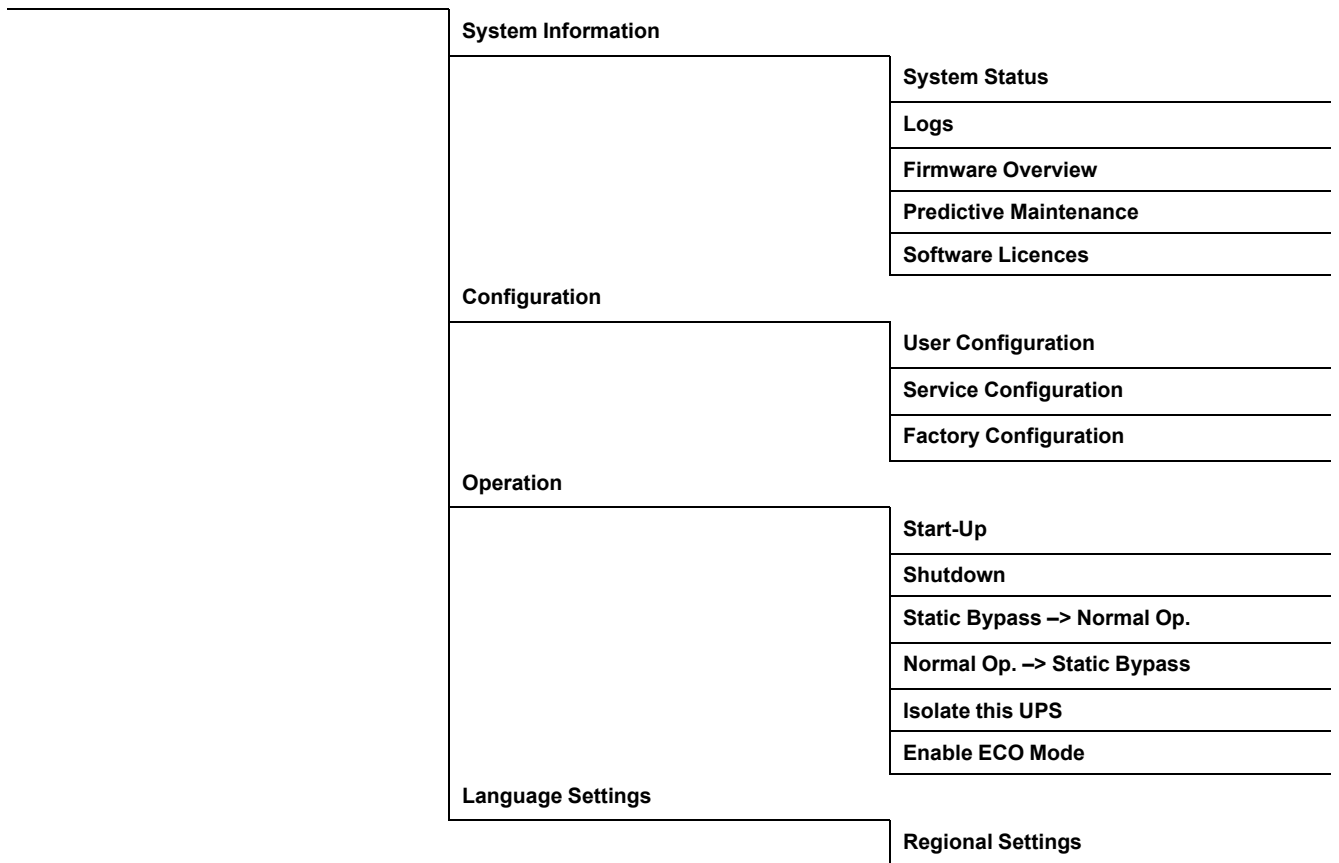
System Information

System Status

Logs

Firmware Overview

Predictive Maintenance

Software Licences

Configuration

User Configuration

Service Configuration

Factory Configuration

Operation

Start-Up

Shutdown

Static Bypass –> Normal Op.

Normal Op. –> Static Bypass

Isolate this UPS

Enable ECO Mode

Language Settings

Regional Settings